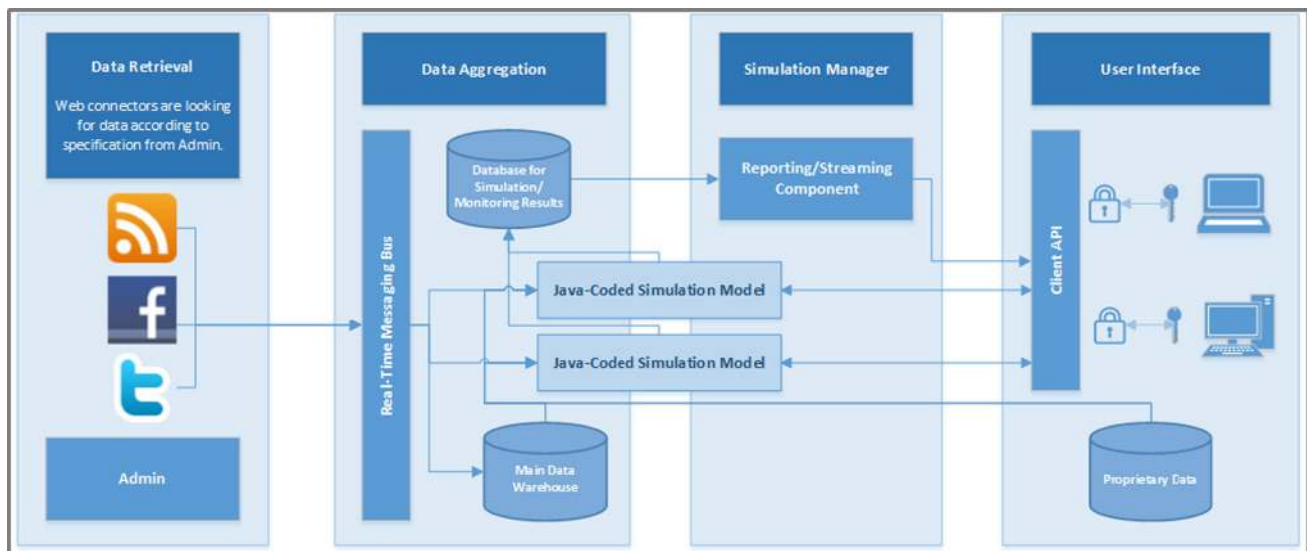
Data Retrieval

Web connectors are looking for data according to specification from Admin.

f

Admin

Data Aggregation

Real-Time Messaging Bus

Database for Simulation/ Monitoring Results

Java-Coded Simulation Model

Java-Coded Simulation Model

Main Data Warehouse

Simulation Manager

Reporting/Streaming Component

User Interface

Client API

Proprietary Data